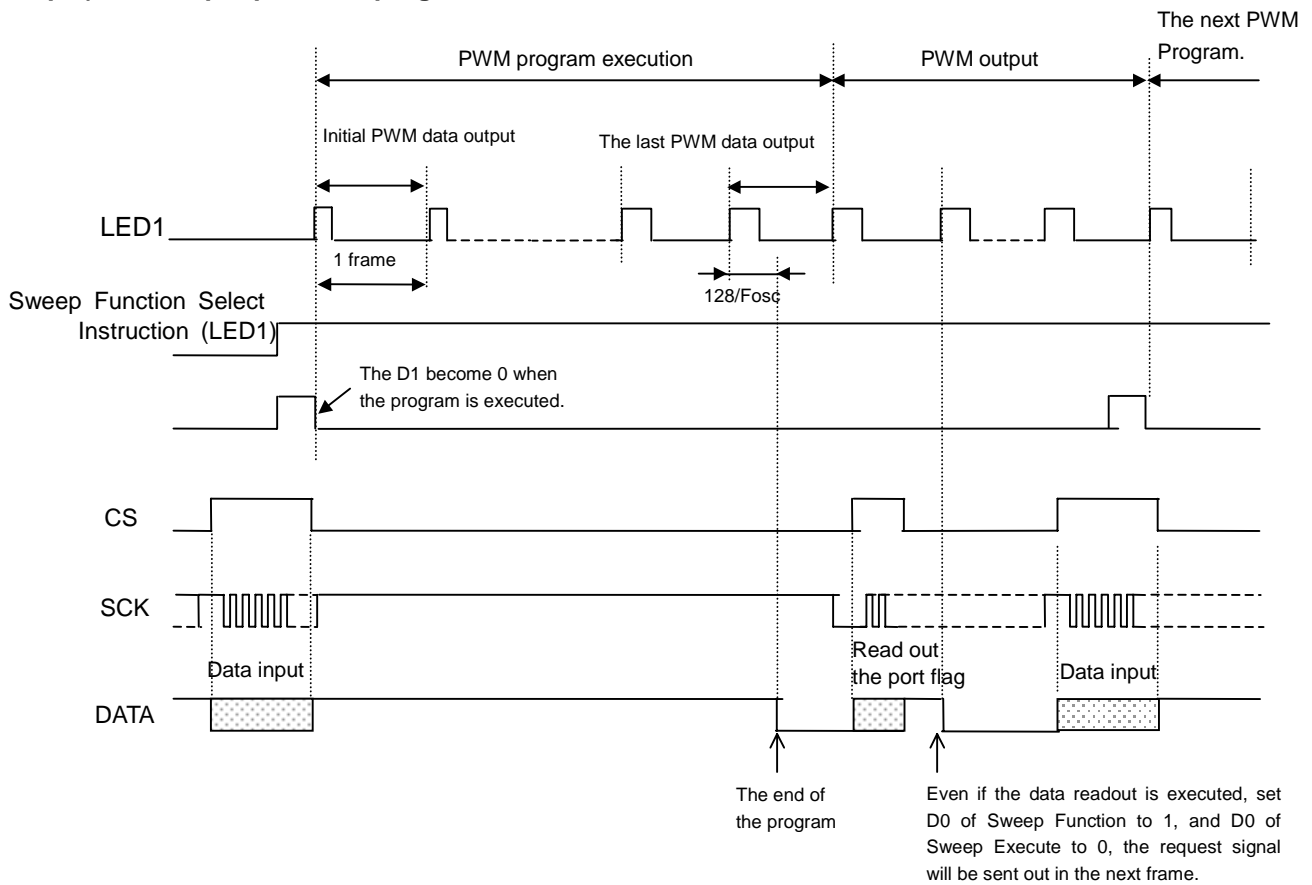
The next PWM Program.

PWM program execution

PWM output

Initial PWM data output

The last PWM data output

LED1

1 frame

128/Fosc

Sweep Function Select Instruction (LED1)

The D1 become 0 when the program is executed.

CS

SCK

Data input

Read out the port flag

Data input

DATA

The end of the program

Even if the data readout is executed, set D0 of Sweep Function to 1, and D0 of Sweep Execute to 0, the request signal will be sent out in the next frame.